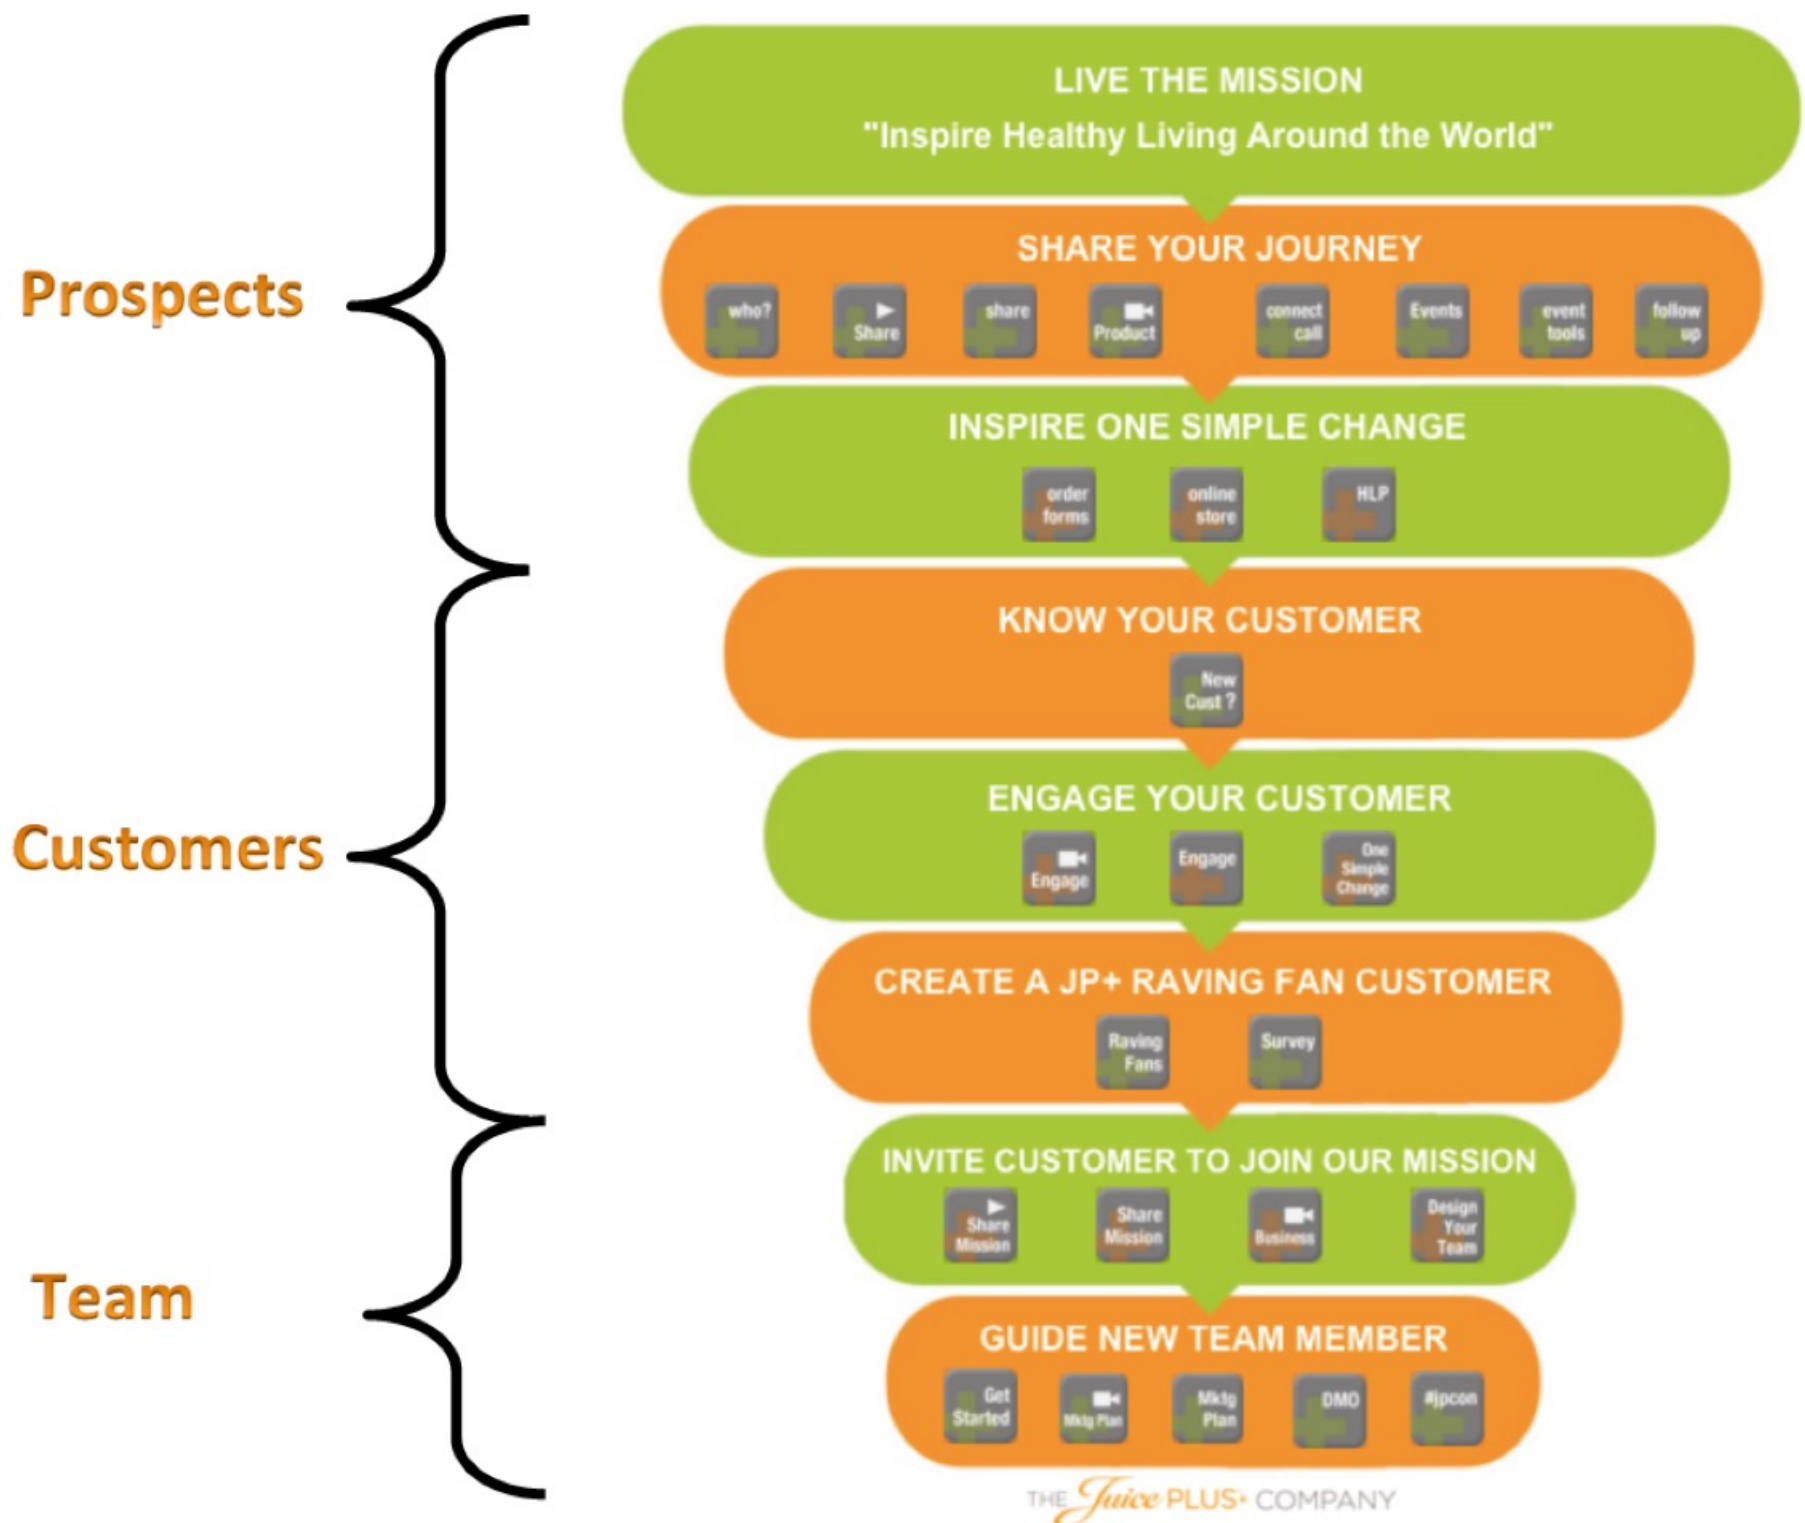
Prospects

Customers

Team

LIVE THE MISSION
"Inspire Healthy Living Around the World"

SHARE YOUR JOURNEY
who? | Share | share | Product | connect call | Events | event tools | follow up

INSPIRE ONE SIMPLE CHANGE
order forms | online store | HLP

KNOW YOUR CUSTOMER
New Cust ?

ENGAGE YOUR CUSTOMER
Engage | Engage | One Simple Change

CREATE A JP+ RAVING FAN CUSTOMER
Raving Fans | Survey

INVITE CUSTOMER TO JOIN OUR MISSION
Share Mission | Share Mission | Business | Design Your Team

GUIDE NEW TEAM MEMBER
Get Started | Mktg Plan | Mktg Plan | DMO | #jpcon

THE Juice PLUS+ COMPANY